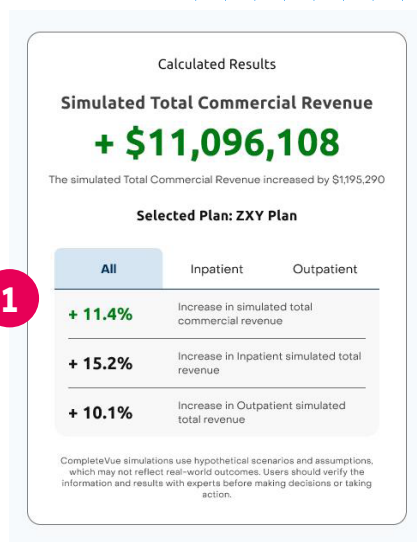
Calculated Results

Simulated Total Commercial Revenue

+ $11,096,108

The simulated Total Commercial Revenue increased by $1,195,290

Selected Plan: ZXY Plan

1

| All | Inpatient | Outpatient |
|---|---|---|
| + 11.4% | Increase in simulated total commercial revenue | |
| + 15.2% | Increase in Inpatient simulated total revenue | |
| + 10.1% | Increase in Outpatient simulated total revenue | |

CompleteVue simulations use hypothetical scenarios and assumptions, which may not reflect real-world outcomes. Users should verify the information and results with experts before making decisions or taking action.